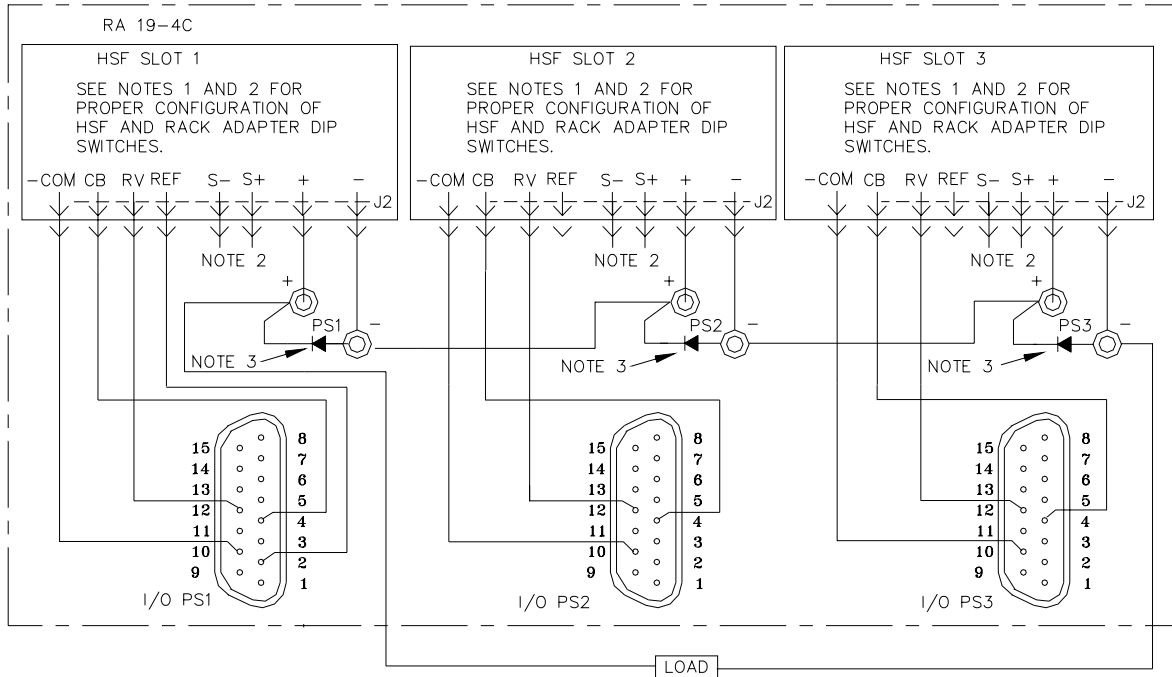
RA 19–4C

HSF SLOT 1

SEE NOTES 1 AND 2 FOR PROPER CONFIGURATION OF HSF AND RACK ADAPTER DIP SWITCHES.

–COM CB RV REF S– S+ + – J2

NOTE 2

+

PS1 –

NOTE 3

15 14 13 12 11 10 9

8 7 6 5 4 3 2 1

I/O PS1

HSF SLOT 2

SEE NOTES 1 AND 2 FOR PROPER CONFIGURATION OF HSF AND RACK ADAPTER DIP SWITCHES.

–COM CB RV REF S– S+ + – J2

NOTE 2

+

PS2 –

NOTE 3

15 14 13 12 11 10 9

8 7 6 5 4 3 2 1

I/O PS2

HSF SLOT 3

SEE NOTES 1 AND 2 FOR PROPER CONFIGURATION OF HSF AND RACK ADAPTER DIP SWITCHES.

–COM CB RV REF S– S+ + – J2

NOTE 2

+

PS3 –

NOTE 3

15 14 13 12 11 10 9

8 7 6 5 4 3 2 1

I/O PS3

LOAD